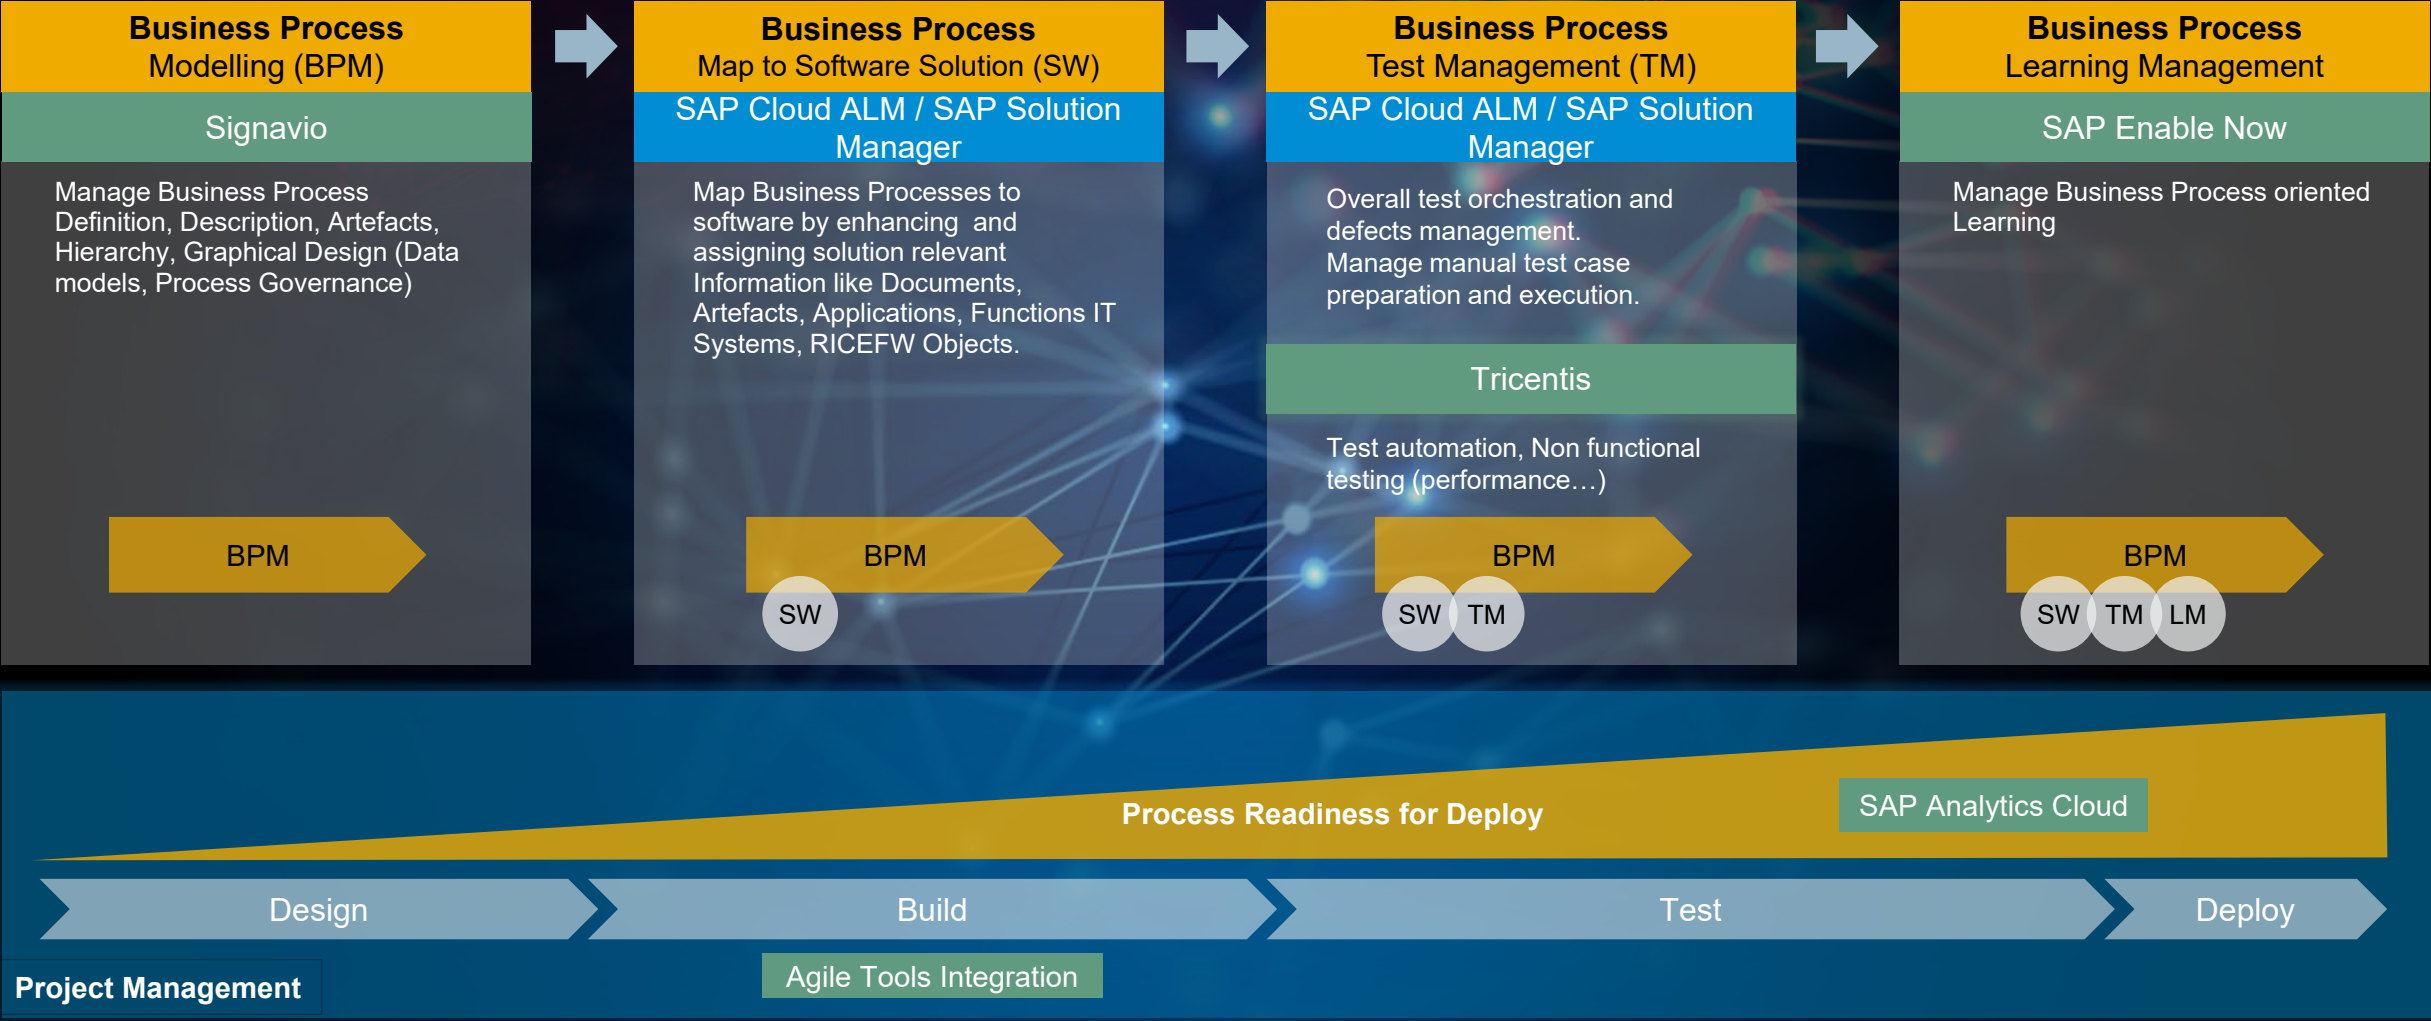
Business Process
Modelling (BPM)

Signavio

Manage Business Process Definition, Description, Artefacts, Hierarchy, Graphical Design (Data models, Process Governance)

BPM

Business Process
Map to Software Solution (SW)

SAP Cloud ALM / SAP Solution Manager

Map Business Processes to software by enhancing and assigning solution relevant Information like Documents, Artefacts, Applications, Functions IT Systems, RICEFW Objects.

BPM

SW

Business Process
Test Management (TM)

SAP Cloud ALM / SAP Solution Manager

Overall test orchestration and defects management.
Manage manual test case preparation and execution.

Tricentis

Test automation, Non functional testing (performance…)

BPM

SW TM

Business Process
Learning Management

SAP Enable Now

Manage Business Process oriented Learning

BPM

SW TM LM

Process Readiness for Deploy

SAP Analytics Cloud

Design

Build

Test

Deploy

Agile Tools Integration

Project Management